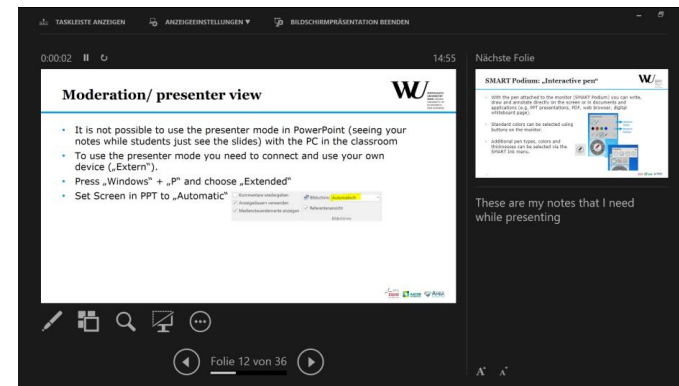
TASKLEISTE ANZEIGEN ANZEIGEEINSTELLUNGEN ▼ BILDSCHIRMPRÄSENTATION BEENDEN

0:00:02 14:55

Moderation/ presenter view

W

- It is not possible to use the presenter mode in PowerPoint (seeing your notes while students just see the slides) with the PC in the classroom
- To use the presenter mode you need to connect and use your own device („Extern").
- Press „Windows" + „P" and choose „Extended"
- Set Screen in PPT to „Automatic"

Kommentare wiedergeben
Anzeigedauern verwenden
Mediensteuerelemente anzeigen
Bildschirm: Automatisch
Referentenansicht
Bildschirme

Folie 12 von 36

Nächste Folie

SMART Podium: „Interactive pen"

W

- With the pen attached to the monitor (SMART Podium) you can write, draw and annotate directly on the screen or in documents and applications (e.g. PPT presentations, PDF, web browser, digital whiteboard page).
- Standard colors can be selected using buttons on the monitor.
- Additional pen types, colors and thicknesses can be selected via the SMART Ink menu.

These are my notes that I need while presenting

A A